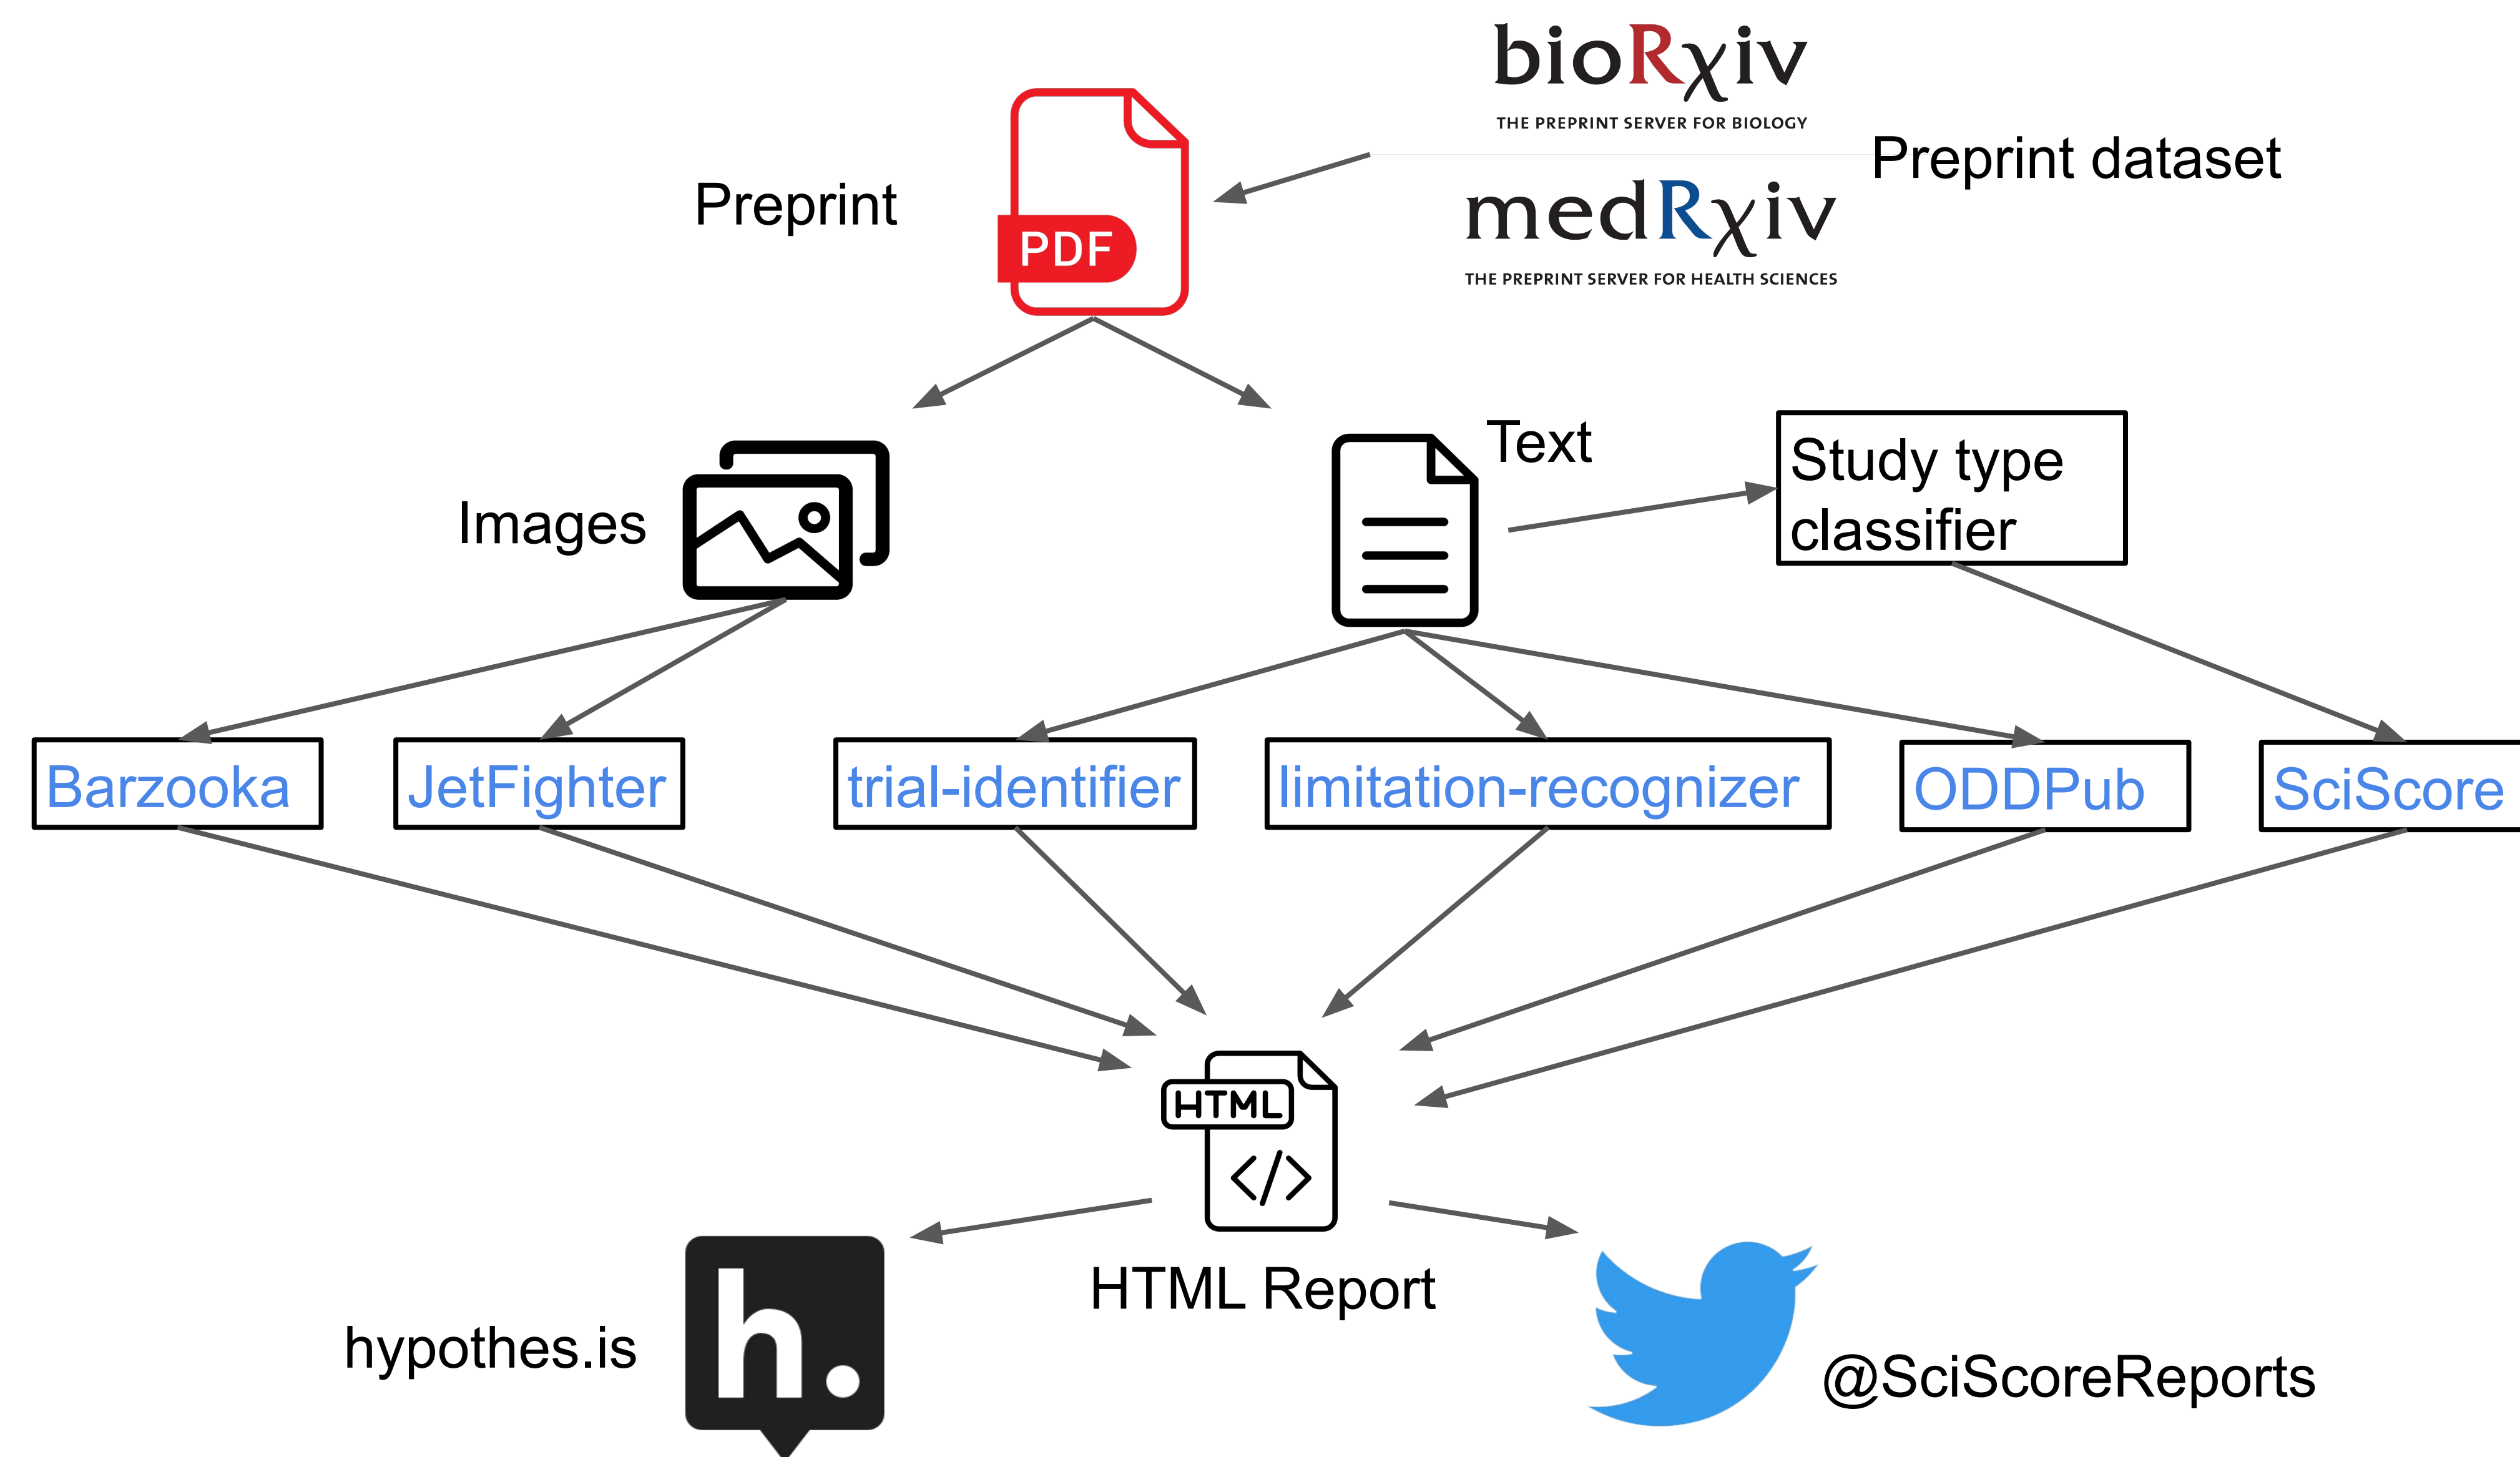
bioRχiv
THE PREPRINT SERVER FOR BIOLOGY

Preprint dataset

medRχiv
THE PREPRINT SERVER FOR HEALTH SCIENCES

Preprint

PDF

Images

Text

Study type classifier

Barzooka

JetFighter

trial-identifier

limitation-recognizer

ODDPub

SciScore

HTML

HTML Report

hypothes.is

@SciScoreReports